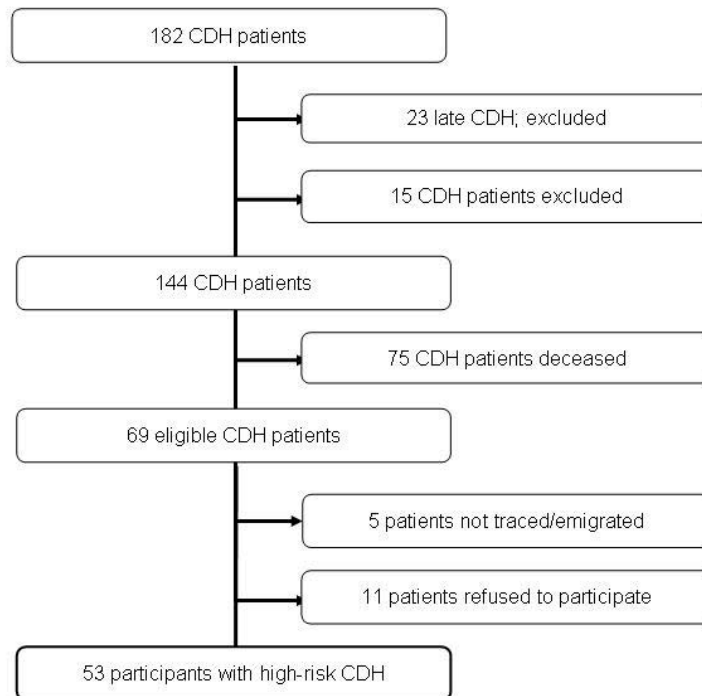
182 CDH patients

23 late CDH; excluded

15 CDH patients excluded

144 CDH patients

75 CDH patients deceased

69 eligible CDH patients

5 patients not traced/emigrated

11 patients refused to participate

53 participants with high-risk CDH